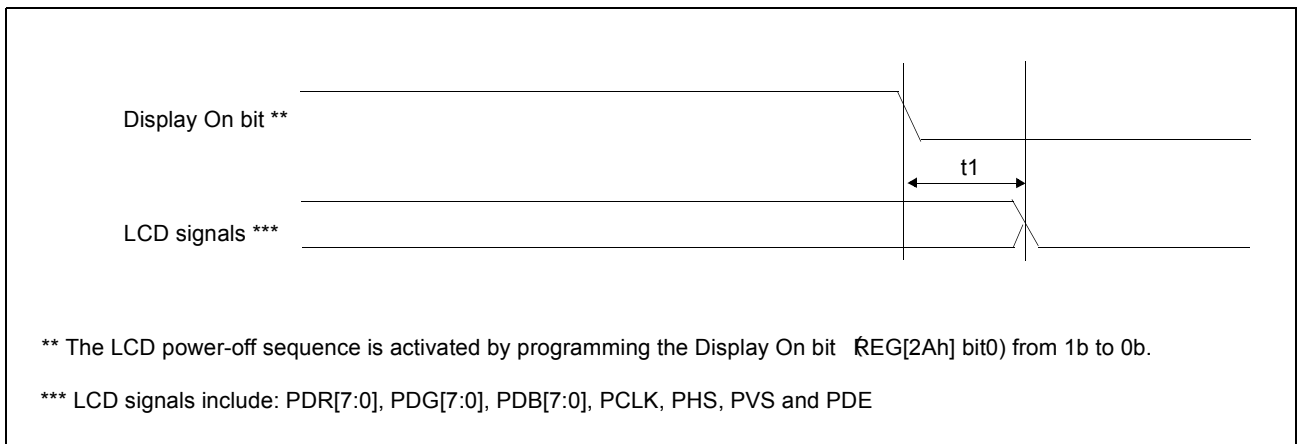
Display On bit **

t1

LCD signals ***

** The LCD power-off sequence is activated by programming the Display On bit ŔEG[2Ah] bit0) from 1b to 0b.

*** LCD signals include: PDR[7:0], PDG[7:0], PDB[7:0], PCLK, PHS, PVS and PDE